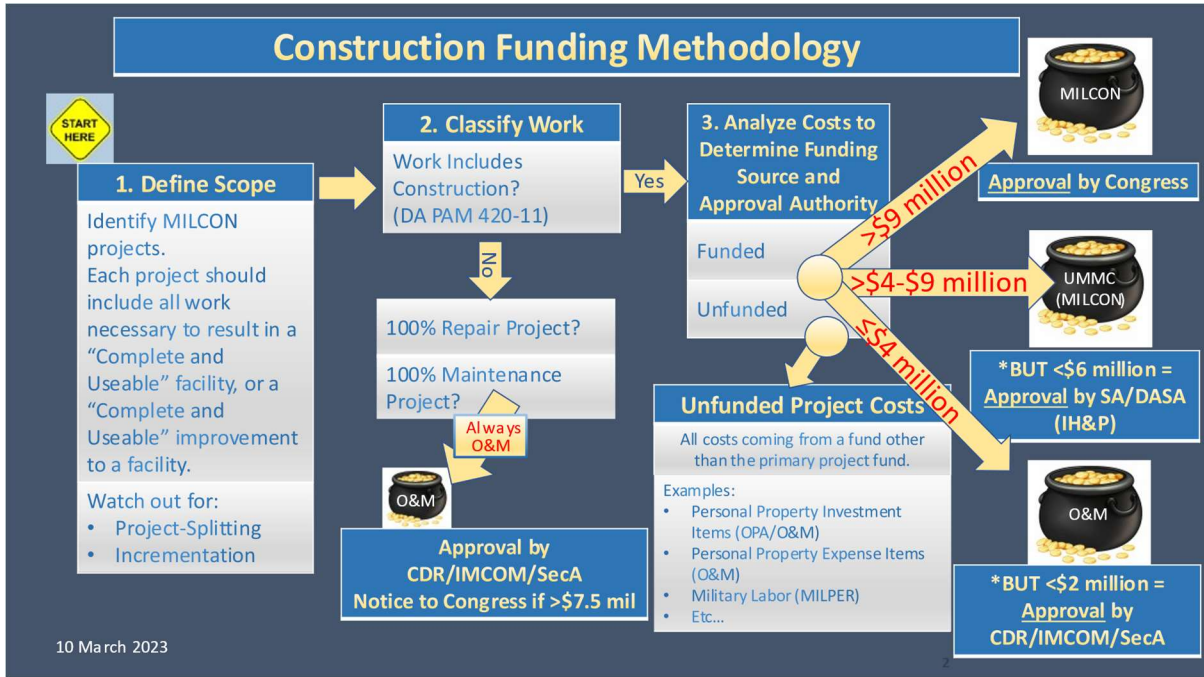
Construction Funding Methodology

START HERE

1. Define Scope

Identify MILCON projects.
Each project should include all work necessary to result in a “Complete and Useable” facility, or a “Complete and Useable” improvement to a facility.

Watch out for:
• Project-Splitting
• Incrementation

2. Classify Work

Work Includes Construction?
(DA PAM 420-11)

Yes

No

100% Repair Project?

100% Maintenance Project?

Always O&M

O&M

Approval by CDR/IMCOM/SecA
Notice to Congress if >$7.5 mil

3. Analyze Costs to Determine Funding Source and Approval Authority

Funded

Unfunded

>$9 million

>$4-$9 million

≤$4 million

MILCON

Approval by Congress

UMMC (MILCON)

*BUT <$6 million = Approval by SA/DASA (IH&P)

Unfunded Project Costs

All costs coming from a fund other than the primary project fund.

Examples:
• Personal Property Investment Items (OPA/O&M)
• Personal Property Expense Items (O&M)
• Military Labor (MILPER)
• Etc...

O&M

*BUT <$2 million = Approval by CDR/IMCOM/SecA

10 March 2023

2